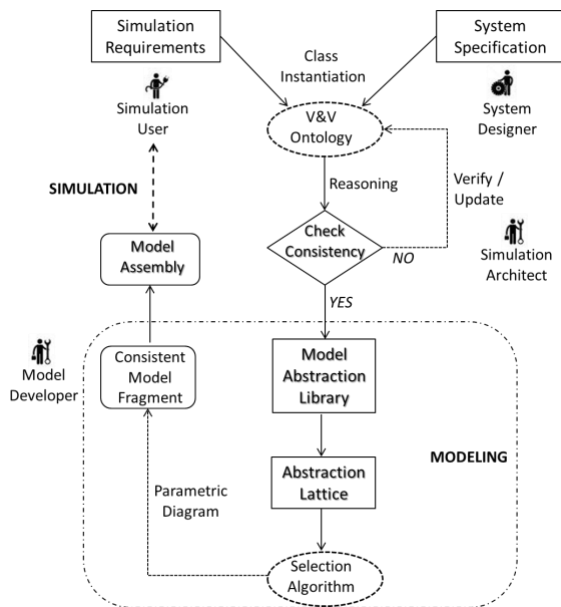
Simulation Requirements

System Specification

Class Instantiation

Simulation User

System Designer

V&V Ontology

SIMULATION

Reasoning

Verify / Update

Model Assembly

Check Consistency

NO

Simulation Architect

YES

Model Developer

Consistent Model Fragment

Model Abstraction Library

MODELING

Abstraction Lattice

Parametric Diagram

Selection Algorithm